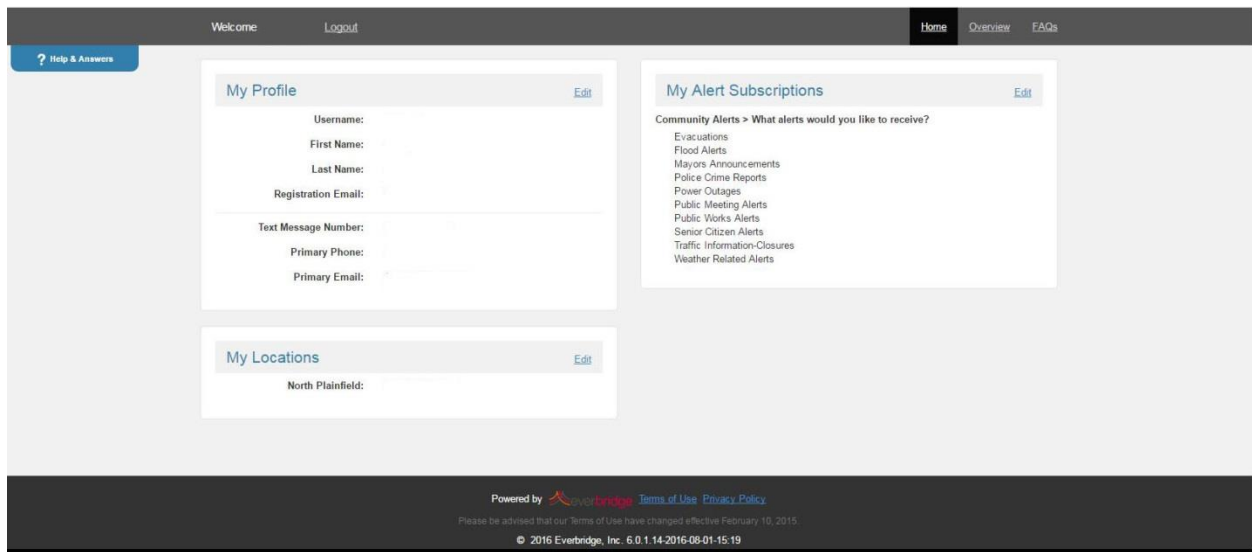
Welcome Logout

Home Overview FAQs

? Help & Answers

My Profile Edit

Username:

First Name:

Last Name:

Registration Email:

Text Message Number:

Primary Phone:

Primary Email:

My Alert Subscriptions Edit

Community Alerts > What alerts would you like to receive?

Evacuations
Flood Alerts
Mayors Announcements
Police Crime Reports
Power Outages
Public Meeting Alerts
Public Works Alerts
Senior Citizen Alerts
Traffic Information-Closures
Weather Related Alerts

My Locations Edit

North Plainfield:

Powered by everbridge Terms of Use Privacy Policy

Please be advised that our Terms of Use have changed effective February 10, 2015.

© 2016 Everbridge, Inc. 6.0.1.14-2016-08-01-15:19